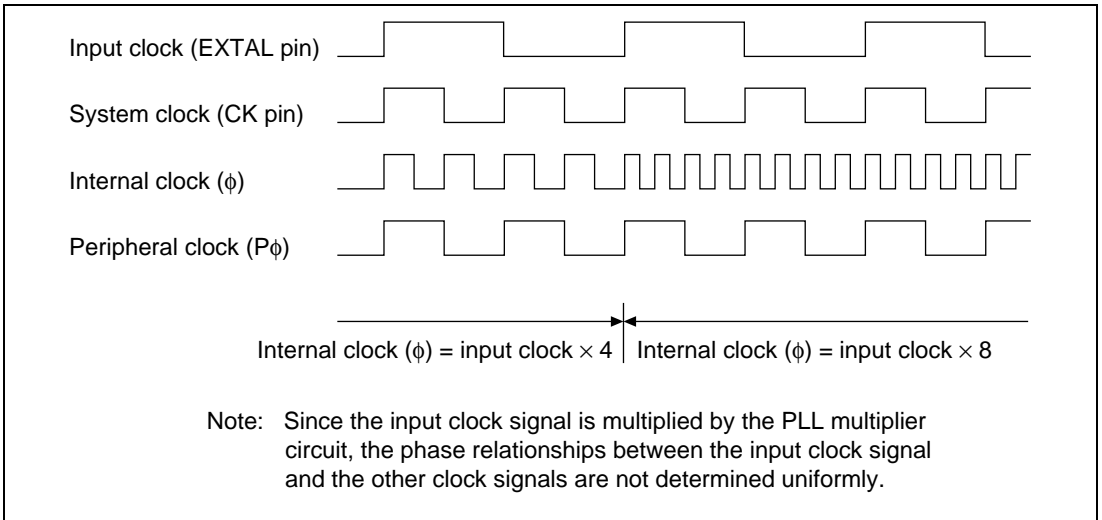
Input clock (EXTAL pin)

System clock (CK pin)

Internal clock ($\phi$)

Peripheral clock (P$\phi$)

Internal clock ($\phi$) = input clock $\times$ 4

Internal clock ($\phi$) = input clock $\times$ 8

Note: Since the input clock signal is multiplied by the PLL multiplier circuit, the phase relationships between the input clock signal and the other clock signals are not determined uniformly.